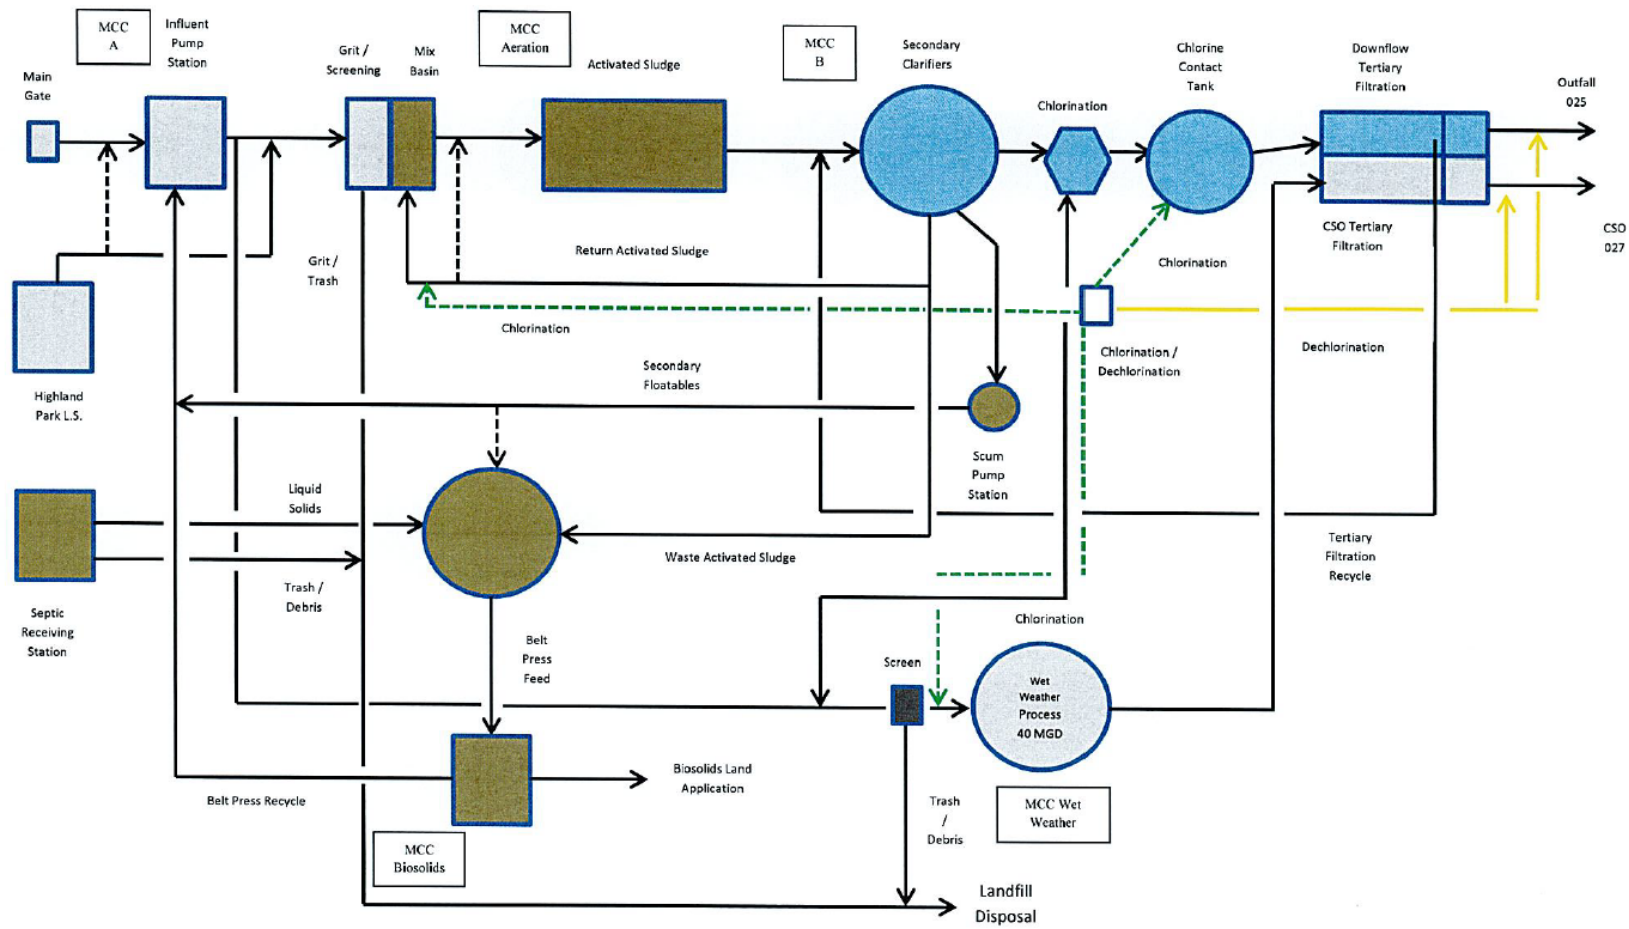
MCC A

Influent Pump Station

MCC Aeration

MCC B

Main Gate

Grit / Screening

Mix Basin

Activated Sludge

Secondary Clarifiers

Chlorine Contact Tank

Downflow Tertiary Filtration

Outfall 025

Chlorination

CSO Tertiary Filtration

CSO 027

Return Activated Sludge

Grit / Trash

Chlorination

Chlorination

Highland Park L.S.

Chlorination / Dechlorination

Dechlorination

Secondary Floatables

Scum Pump Station

Liquid Solids

Septic Receiving Station

Trash / Debris

Waste Activated Sludge

Tertiary Filtration Recycle

Belt Press Feed

Chlorination

Screen

Wet Weather Process 40 MGD

Biosolids Land Application

Belt Press Recycle

Trash / Debris

MCC Wet Weather

MCC Biosolids

Landfill Disposal